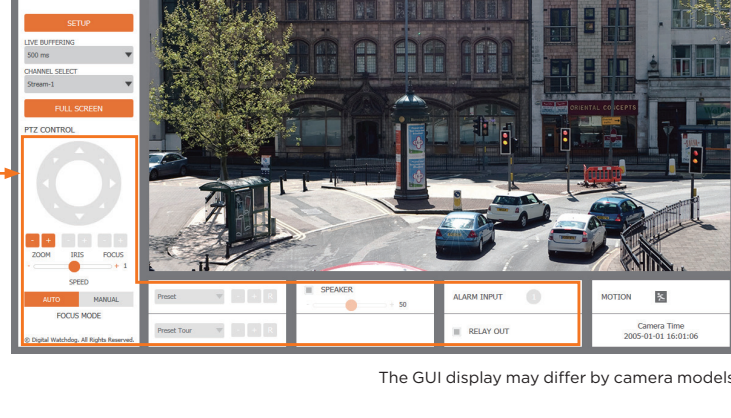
SETUP

LIVE BUFFERING
500 ms

CHANNEL SELECT
Stream-1

FULL SCREEN

PTZ CONTROL

- + - + - +
ZOOM IRIS FOCUS
- + 1
SPEED

AUTO MANUAL
FOCUS MODE

© Digital Watchdog. All Rights Reserved.

ORIENTAL CONCEPTS

Preset
Preset Tour

SPEAKER
50

ALARM INPUT
RELAY OUT

MOTION

Camera Time
2005-01-01 16:01:06

The GUI display may differ by camera models